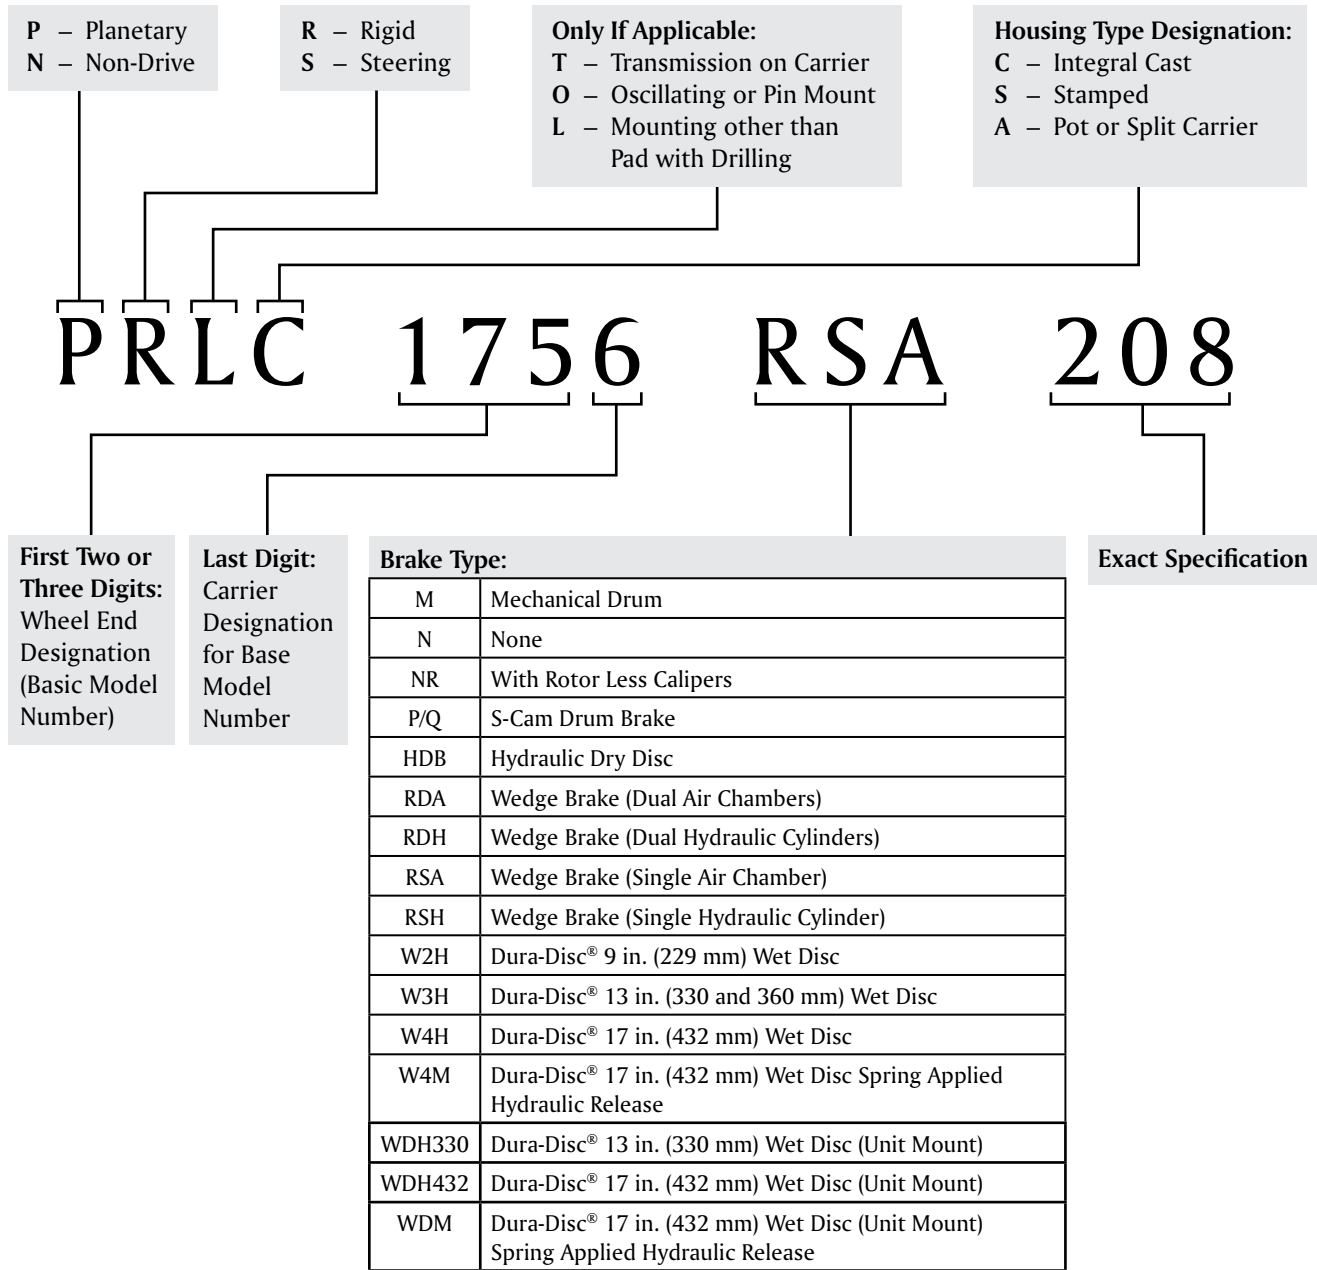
**P** – Planetary
**N** – Non-Drive

**R** – Rigid
**S** – Steering

**Only If Applicable:**
**T** – Transmission on Carrier
**O** – Oscillating or Pin Mount
**L** – Mounting other than Pad with Drilling

**Housing Type Designation:**
**C** – Integral Cast
**S** – Stamped
**A** – Pot or Split Carrier

PRLC 1756 RSA 208

**First Two or Three Digits:** Wheel End Designation (Basic Model Number)

**Last Digit:** Carrier Designation for Base Model Number

**Brake Type:**

| M | Mechanical Drum |
|---|---|
| N | None |
| NR | With Rotor Less Calipers |
| P/Q | S-Cam Drum Brake |
| HDB | Hydraulic Dry Disc |
| RDA | Wedge Brake (Dual Air Chambers) |
| RDH | Wedge Brake (Dual Hydraulic Cylinders) |
| RSA | Wedge Brake (Single Air Chamber) |
| RSH | Wedge Brake (Single Hydraulic Cylinder) |
| W2H | Dura-Disc® 9 in. (229 mm) Wet Disc |
| W3H | Dura-Disc® 13 in. (330 and 360 mm) Wet Disc |
| W4H | Dura-Disc® 17 in. (432 mm) Wet Disc |
| W4M | Dura-Disc® 17 in. (432 mm) Wet Disc Spring Applied Hydraulic Release |
| WDH330 | Dura-Disc® 13 in. (330 mm) Wet Disc (Unit Mount) |
| WDH432 | Dura-Disc® 17 in. (432 mm) Wet Disc (Unit Mount) |
| WDM | Dura-Disc® 17 in. (432 mm) Wet Disc (Unit Mount) Spring Applied Hydraulic Release |

**Exact Specification**